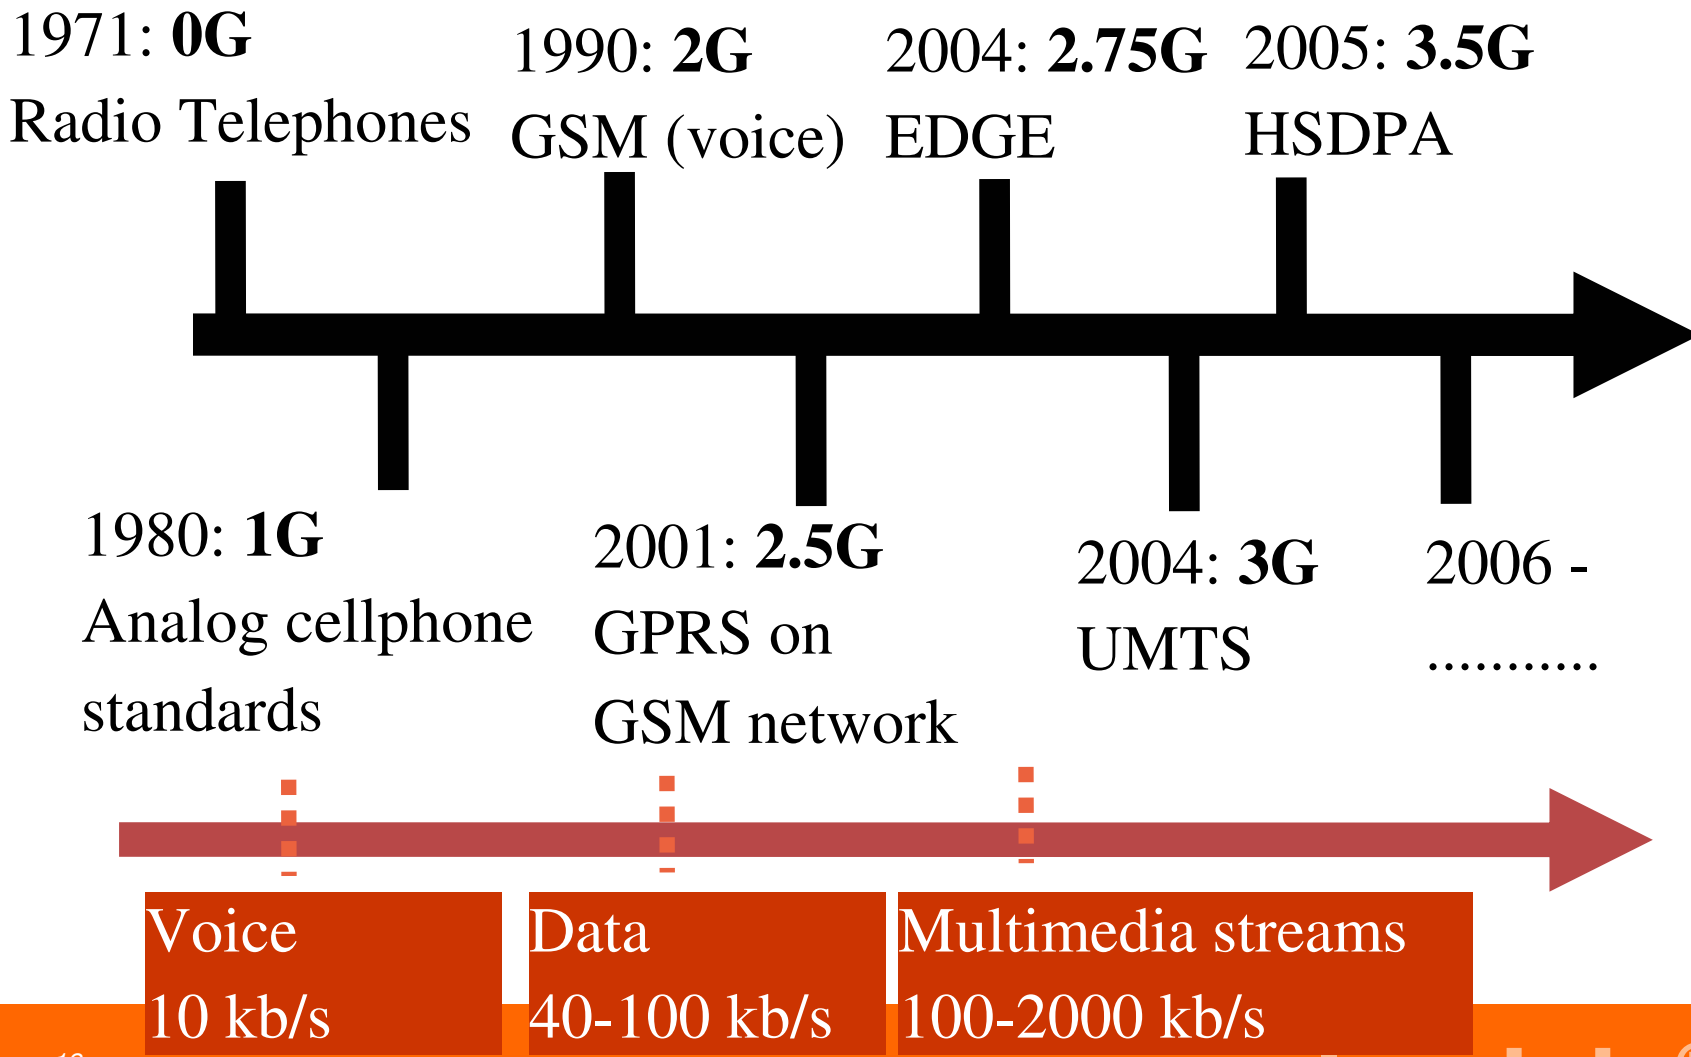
1971: **0G**
Radio Telephones

1990: **2G**
GSM (voice)

2004: **2.75G**
EDGE

2005: **3.5G**
HSDPA

1980: **1G**
Analog cellphone standards

2001: **2.5G**
GPRS on GSM network

2004: **3G**
UMTS

2006 -
...........

Voice
10 kb/s

Data
40-100 kb/s

Multimedia streams
100-2000 kb/s